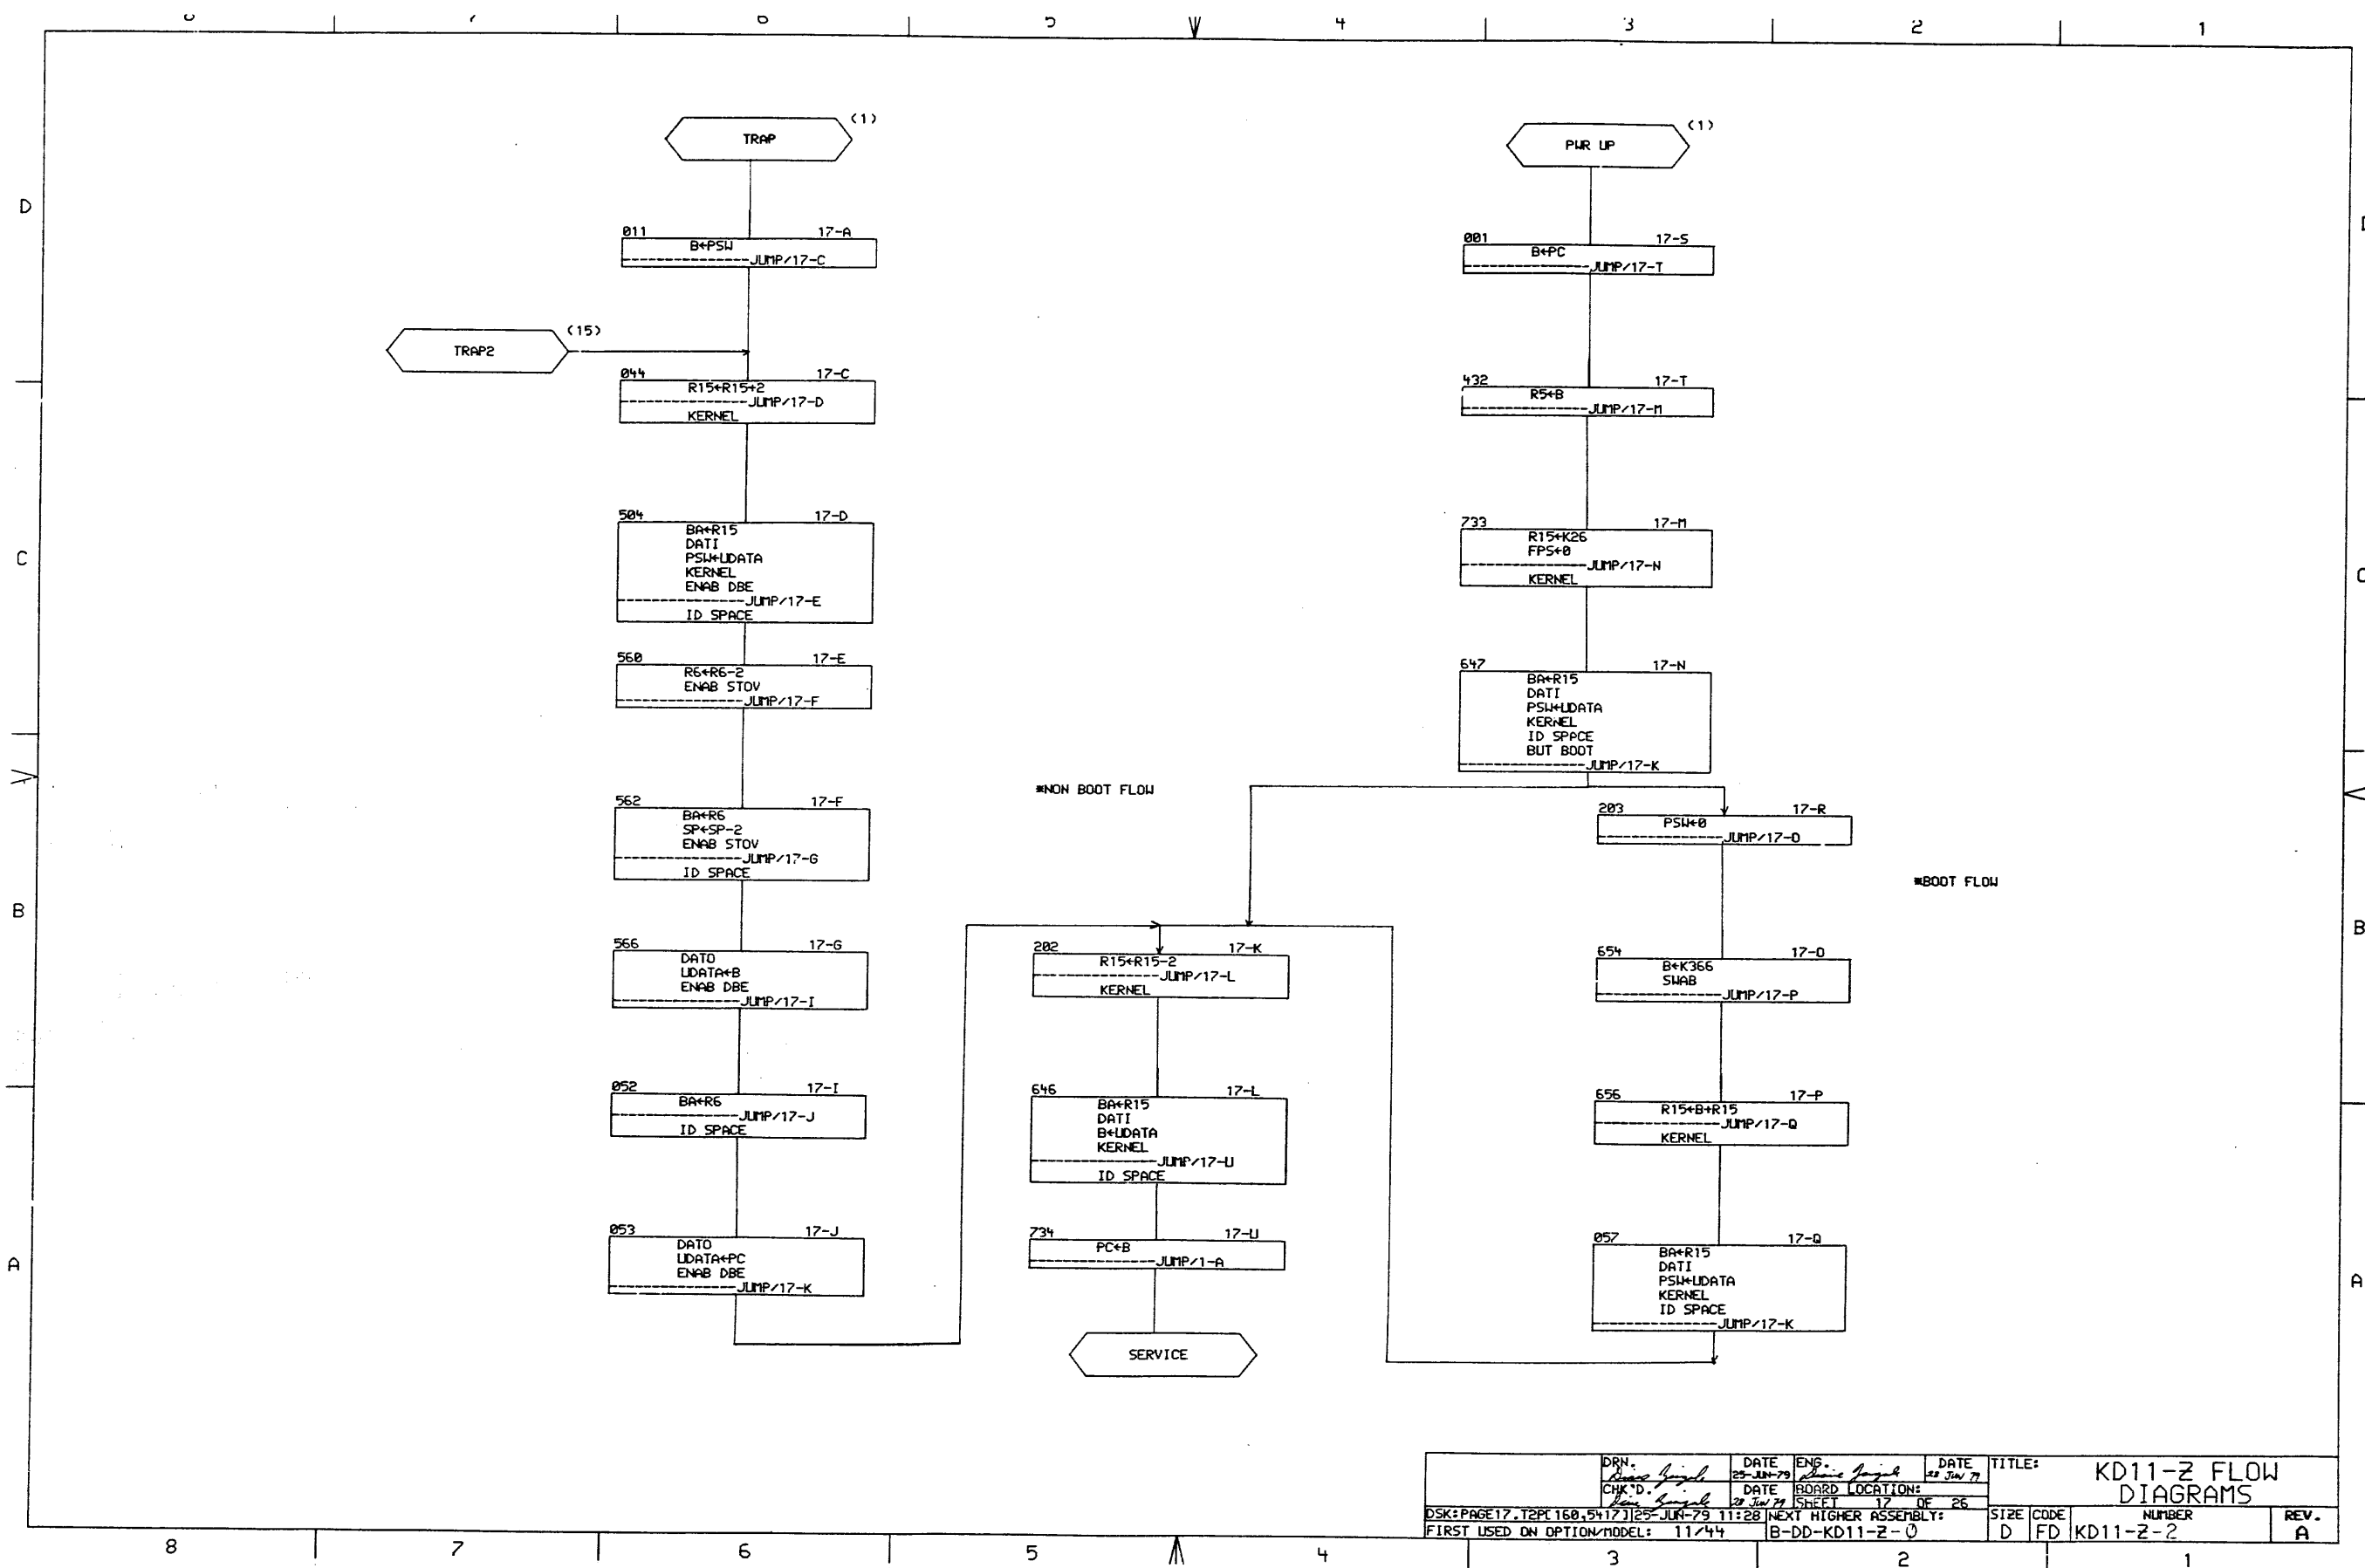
8 7 6 5 4 3 2 1

D
C
B
A

TRAP (1)

011 17-A
B←PSW
JUMP/17-C

TRAP2 (15)

044 17-C
R15←R15+2
JUMP/17-D
KERNEL

504 17-D
BA←R15
DATI
PSW←UDATA
KERNEL
ENAB DBE
JUMP/17-E
ID SPACE

560 17-E
R6←R6-2
ENAB STOV
JUMP/17-F

562 17-F
BA←R6
SP←SP-2
ENAB STOV
JUMP/17-G
ID SPACE

566 17-G
DATO
UDATA←B
ENAB DBE
JUMP/17-I

052 17-I
BA←R6
JUMP/17-J
ID SPACE

053 17-J
DATO
UDATA←PC
ENAB DBE
JUMP/17-K

*NON BOOT FLOW

202 17-K
R15←R15-2
JUMP/17-L
KERNEL

646 17-L
BA←R15
DATI
B←UDATA
KERNEL
JUMP/17-U
ID SPACE

734 17-U
PC←B
JUMP/1-A

SERVICE

PWR UP (1)

001 17-S
B←PC
JUMP/17-T

432 17-T
R5←B
JUMP/17-M

733 17-M
R15←K26
FPS←0
JUMP/17-N
KERNEL

647 17-N
BA←R15
DATI
PSW←UDATA
KERNEL
ID SPACE
BUT BOOT
JUMP/17-K

203 17-R
PSW←0
JUMP/17-O

*BOOT FLOW

654 17-O
B←K366
SWAB
JUMP/17-P

656 17-P
R15←B+R15
JUMP/17-Q
KERNEL

057 17-Q
BA←R15
DATI
PSW←UDATA
KERNEL
ID SPACE
JUMP/17-K

| DRN. [signature] | DATE 25-JUN-79 | ENG. [signature] | DATE 28 JUN 79 | TITLE: KD11-Z FLOW DIAGRAMS |
|---|---|---|---|---|
| CHK'D. [signature] | DATE 28 JUN 79 | BOARD LOCATION: SHEET 17 OF 26 | | |
| DSK:PAGE17.T2P[160,54173] 25-JUN-79 11:28 | | NEXT HIGHER ASSEMBLY: B-DD-KD11-Z-0 | | SIZE D CODE FD NUMBER KD11-Z-2 REV. A |
| FIRST USED ON OPTION/MODEL: 11/44 | | | | |